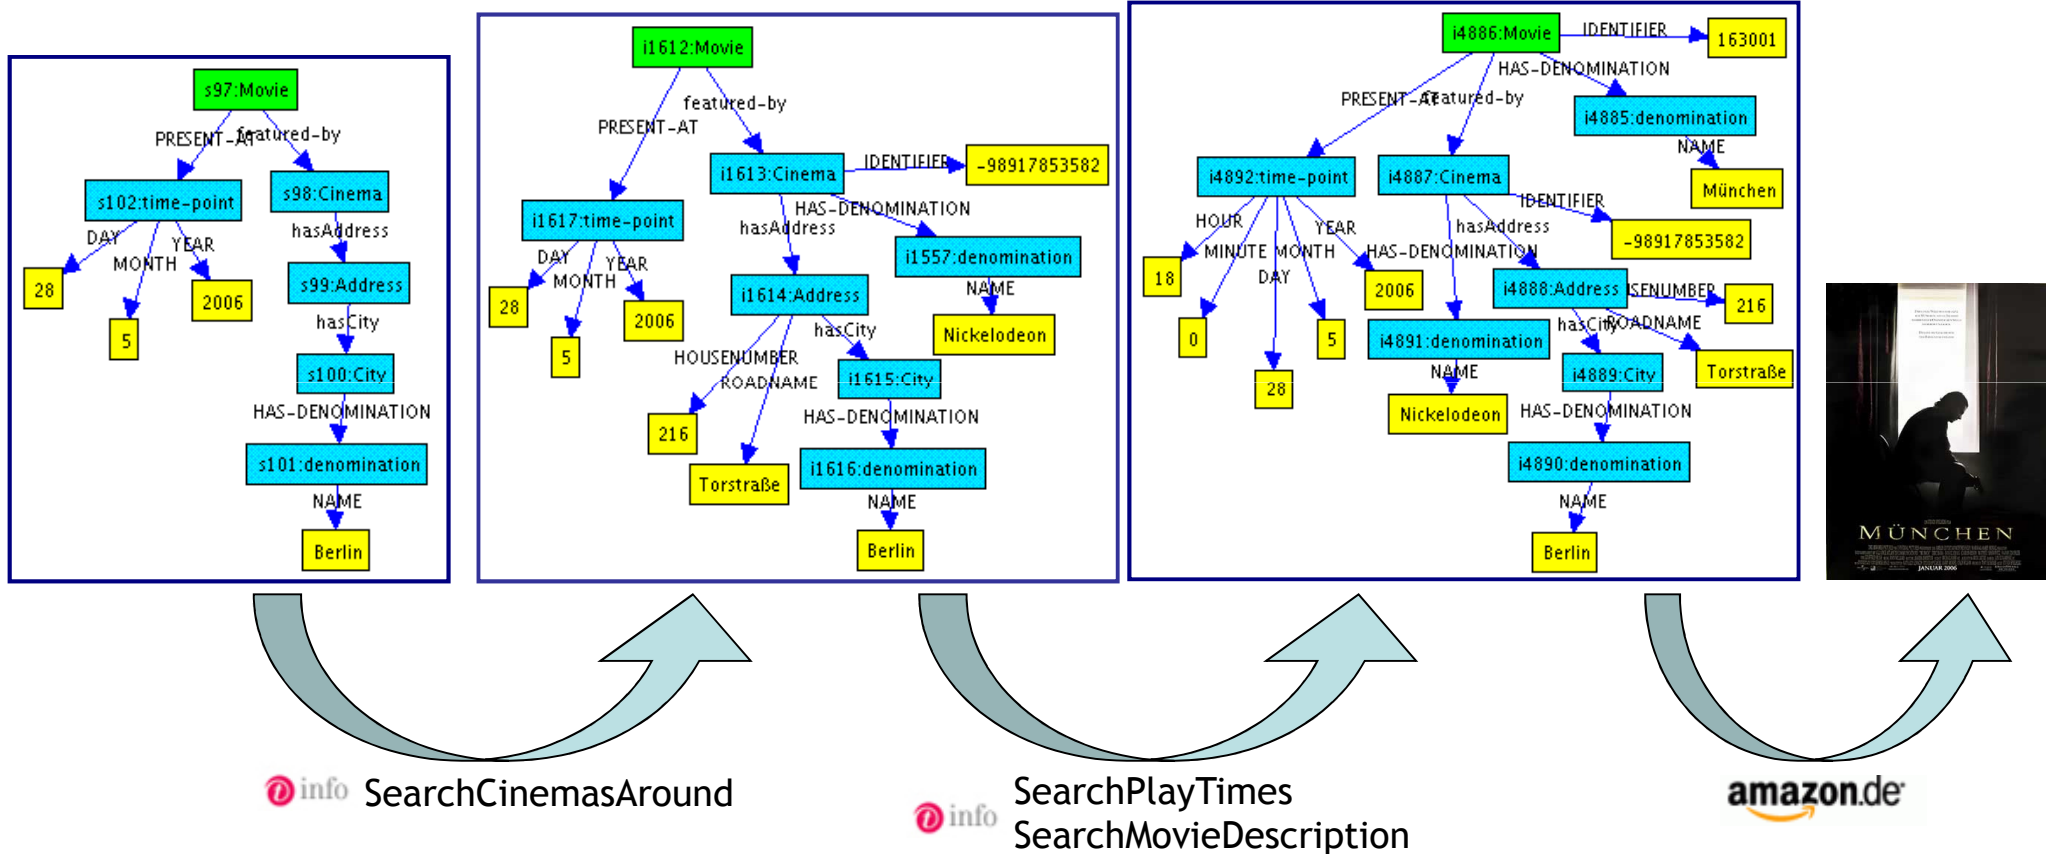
s97:Movie
PRESENT-AT
featured-by
s102:time-point
s98:Cinema
DAY
YEAR
MONTH
hasAddress
28
2006
5
s99:Address
hasCity
s100:City
HAS-DENOMINATION
s101:denomination
NAME
Berlin

i1612:Movie
featured-by
PRESENT-AT
i1613:Cinema
IDENTIFIER
-98917853582
i1617:time-point
HAS-DENOMINATION
hasAddress
i1557:denomination
DAY
YEAR
MONTH
28
2006
5
i1614:Address
NAME
Nickelodeon
hasCity
HOUSENUMBER
ROADNAME
i1615:City
HAS-DENOMINATION
216
i1616:denomination
Torstraße
NAME
Berlin

i4886:Movie
IDENTIFIER
163001
HAS-DENOMINATION
PRESENT-AT
featured-by
i4885:denomination
NAME
i4892:time-point
i4887:Cinema
München
IDENTIFIER
HOUR
YEAR
hasAddress
-98917853582
MINUTE
MONTH
HAS-DENOMINATION
18
DAY
2006
i4888:Address
HOUSENUMBER
216
hasCity
ROADNAME
0
5
i4891:denomination
i4889:City
Torstraße
28
NAME
Nickelodeon
HAS-DENOMINATION
i4890:denomination
NAME
Berlin

MÜNCHEN
JANUAR 2006

info SearchCinemasAround
SearchPlayTimes
info SearchMovieDescription
amazon.de